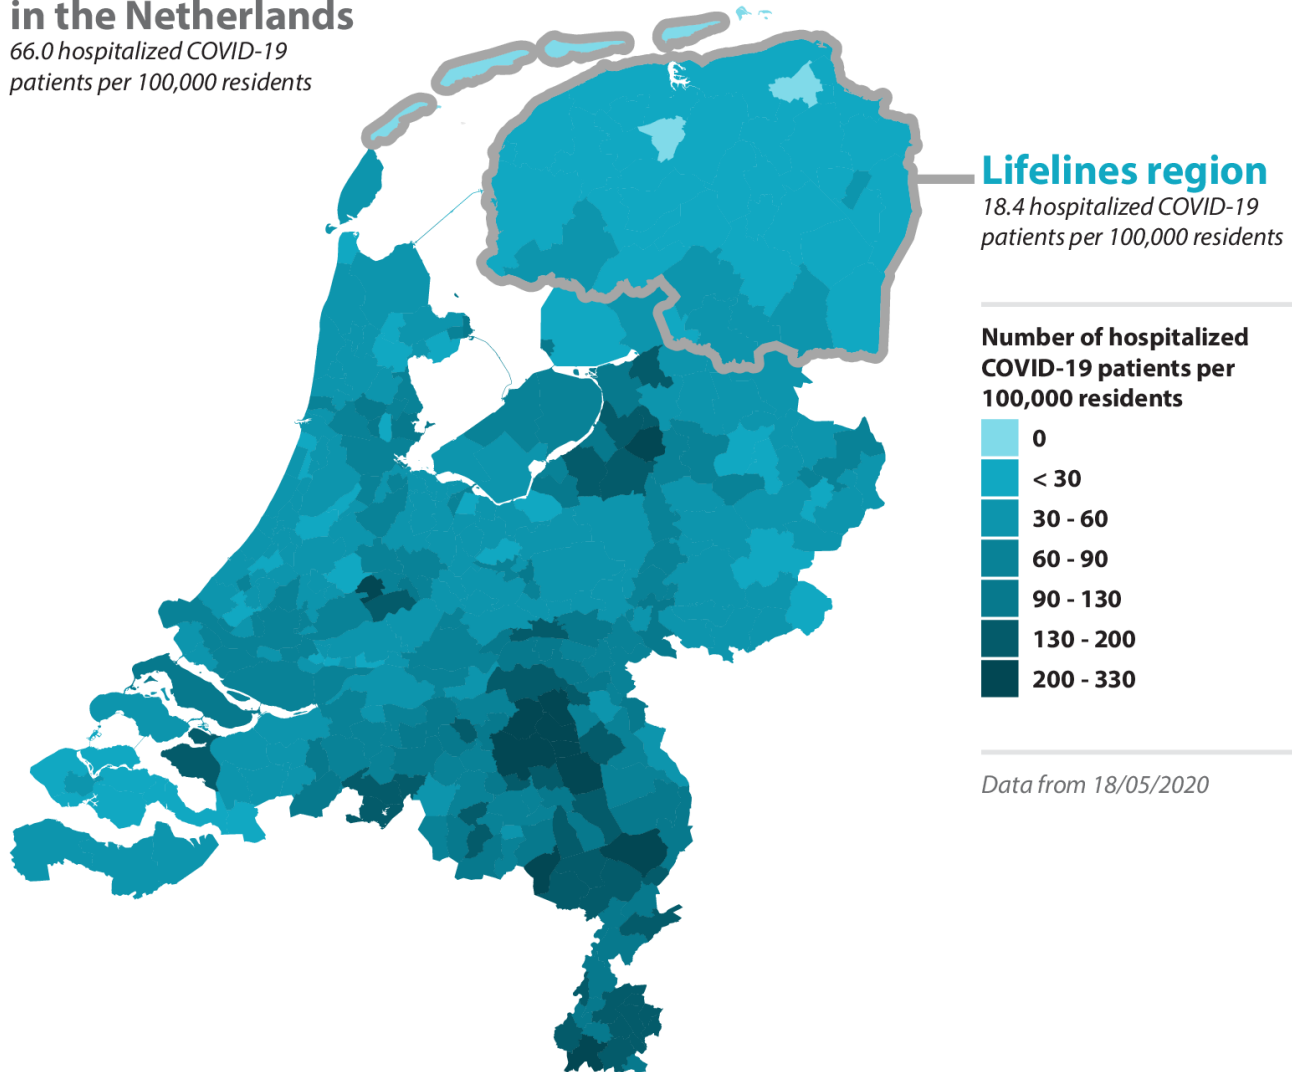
in the Netherlands
66.0 hospitalized COVID-19 patients per 100,000 residents

Lifelines region
18.4 hospitalized COVID-19 patients per 100,000 residents

Number of hospitalized COVID-19 patients per 100,000 residents
0
< 30
30 - 60
60 - 90
90 - 130
130 - 200
200 - 330

Data from 18/05/2020